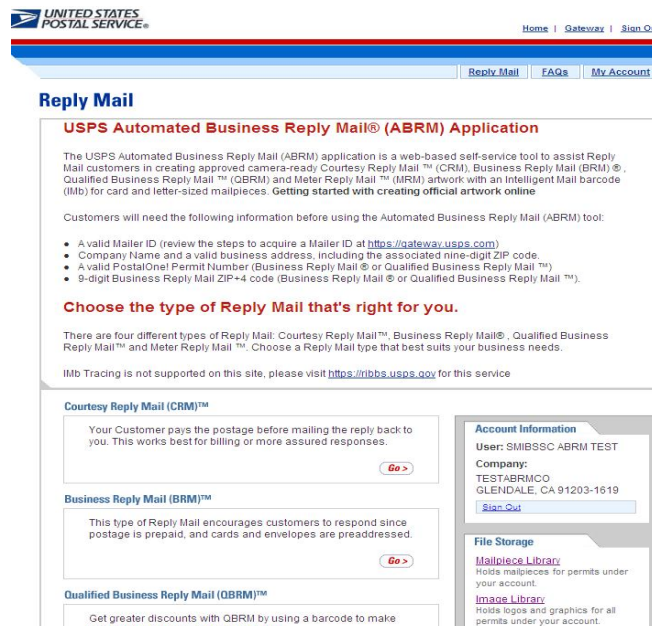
UNITED STATES POSTAL SERVICE®

Home | Gateway | Sign O

Reply Mail | FAQs | My Account

Reply Mail

USPS Automated Business Reply Mail® (ABRM) Application

The USPS Automated Business Reply Mail (ABRM) application is a web-based self-service tool to assist Reply Mail customers in creating approved camera-ready Courtesy Reply Mail ™ (CRM), Business Reply Mail (BRM) ® , Qualified Business Reply Mail ™ (QBRM) and Meter Reply Mail ™ (MRM) artwork with an Intelligent Mail barcode (IMb) for card and letter-sized mailpieces. Getting started with creating official artwork online

Customers will need the following information before using the Automated Business Reply Mail (ABRM) tool:

• A valid Mailer ID (review the steps to acquire a Mailer ID at https://gateway.usps.com)
• Company Name and a valid business address, including the associated nine-digit ZIP code.
• A valid PostalOne! Permit Number (Business Reply Mail ® or Qualified Business Reply Mail ™)
• 9-digit Business Reply Mail ZIP+4 code (Business Reply Mail ® or Qualified Business Reply Mail ™).

Choose the type of Reply Mail that's right for you.

There are four different types of Reply Mail: Courtesy Reply Mail™, Business Reply Mail® , Qualified Business Reply Mail™ and Meter Reply Mail ™. Choose a Reply Mail type that best suits your business needs.

IMb Tracing is not supported on this site, please visit https://ribbs.usps.gov for this service

Courtesy Reply Mail (CRM)™

Your Customer pays the postage before mailing the reply back to you. This works best for billing or more assured responses.

Go >

Business Reply Mail (BRM)™

This type of Reply Mail encourages customers to respond since postage is prepaid, and cards and envelopes are preaddressed.

Go >

Qualified Business Reply Mail (QBRM)™

Get greater discounts with QBRM by using a barcode to make

Account Information

User: SMIBSSC ABRM TEST

Company:
TESTABRMCO
GLENDALE, CA 91203-1619

Sign Out

File Storage

Mailpiece Library
Holds mailpieces for permits under your account.

Image Library
Holds logos and graphics for all permits under your account.